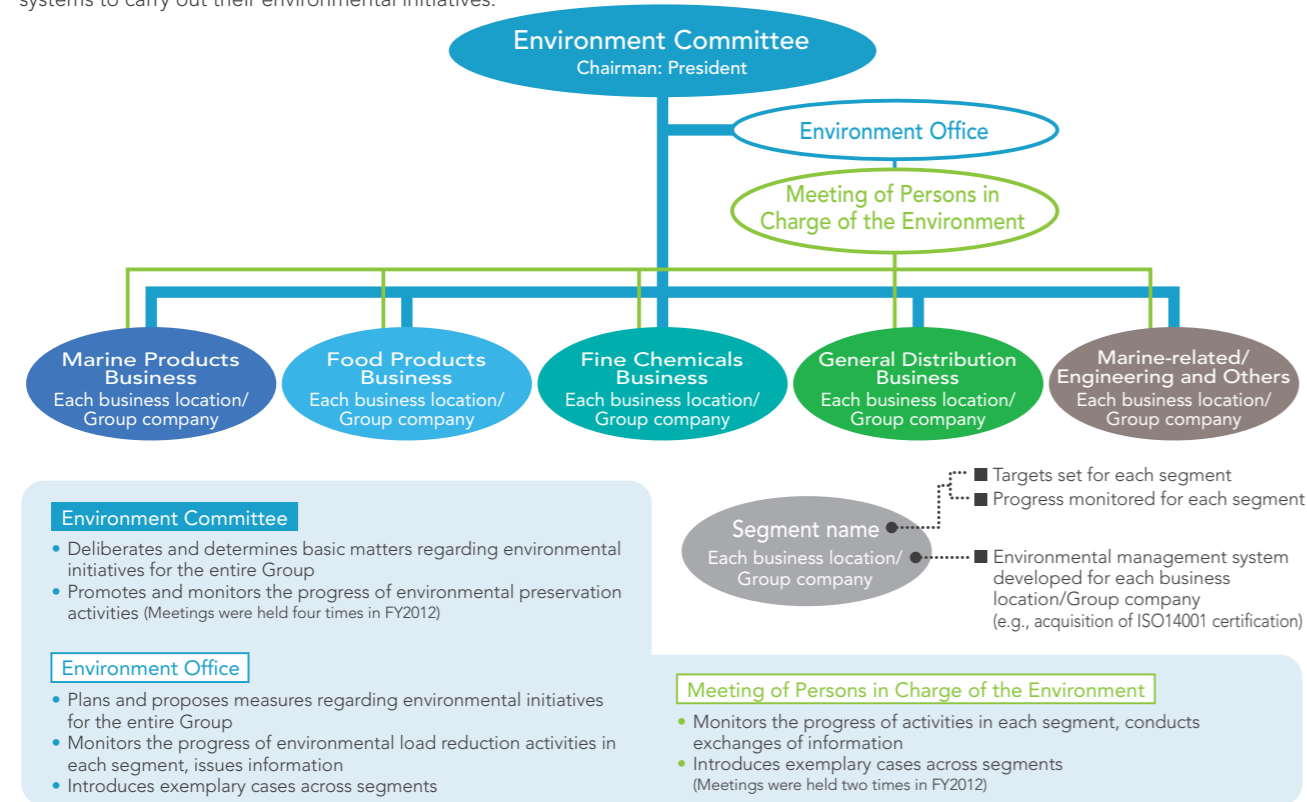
systems to carry out their environmental initiatives.

Environment Committee
Chairman: President

Environment Office

Meeting of Persons in Charge of the Environment

Marine Products Business
Each business location/ Group company

Food Products Business
Each business location/ Group company

Fine Chemicals Business
Each business location/ Group company

General Distribution Business
Each business location/ Group company

Marine-related/ Engineering and Others
Each business location/ Group company

Segment name
Each business location/ Group company

■ Targets set for each segment
■ Progress monitored for each segment
■ Environmental management system developed for each business location/Group company (e.g., acquisition of ISO14001 certification)

Environment Committee
• Deliberates and determines basic matters regarding environmental initiatives for the entire Group
• Promotes and monitors the progress of environmental preservation activities (Meetings were held four times in FY2012)

Environment Office
• Plans and proposes measures regarding environmental initiatives for the entire Group
• Monitors the progress of environmental load reduction activities in each segment, issues information
• Introduces exemplary cases across segments

Meeting of Persons in Charge of the Environment
• Monitors the progress of activities in each segment, conducts exchanges of information
• Introduces exemplary cases across segments (Meetings were held two times in FY2012)